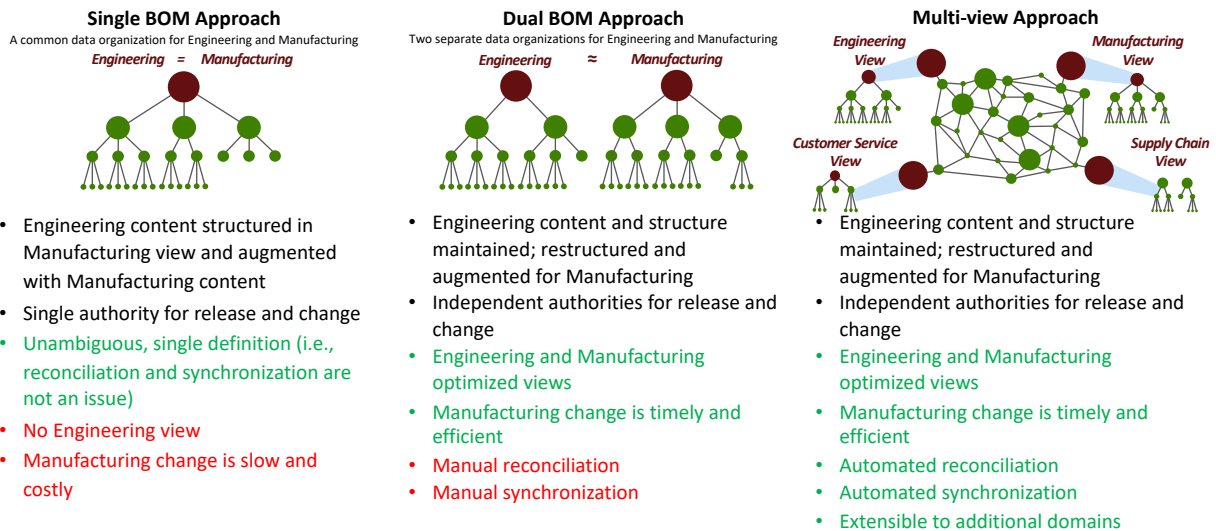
Single BOM Approach

A common data organization for Engineering and Manufacturing

Engineering = Manufacturing

• Engineering content structured in Manufacturing view and augmented with Manufacturing content
• Single authority for release and change
• Unambiguous, single definition (i.e., reconciliation and synchronization are not an issue)
• No Engineering view
• Manufacturing change is slow and costly

Dual BOM Approach

Two separate data organizations for Engineering and Manufacturing

Engineering ≈ Manufacturing

• Engineering content and structure maintained; restructured and augmented for Manufacturing
• Independent authorities for release and change
• Engineering and Manufacturing optimized views
• Manufacturing change is timely and efficient
• Manual reconciliation
• Manual synchronization

Multi-view Approach

Engineering View

Manufacturing View

Customer Service View

Supply Chain View

• Engineering content and structure maintained; restructured and augmented for Manufacturing
• Independent authorities for release and change
• Engineering and Manufacturing optimized views
• Manufacturing change is timely and efficient
• Automated reconciliation
• Automated synchronization
• Extensible to additional domains